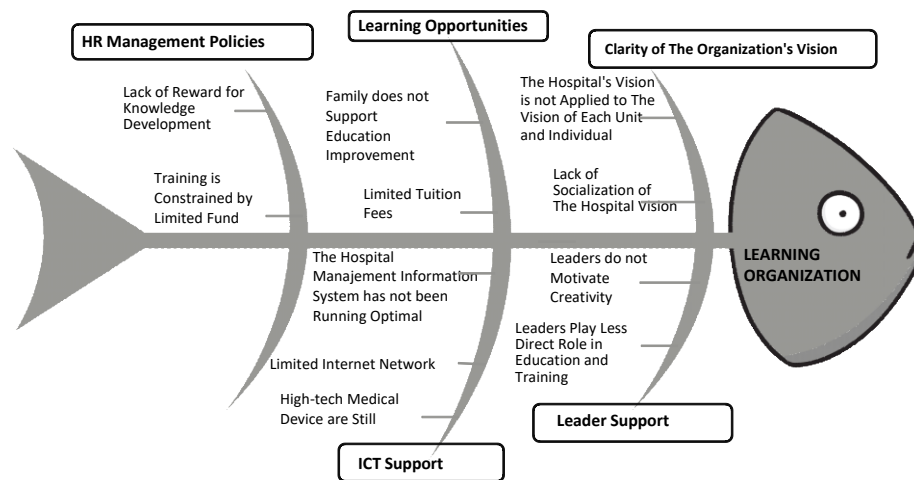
HR Management Policies

Learning Opportunities

Clarity of The Organization's Vision

Lack of Reward for Knowledge Development

Family does not Support Education Improvement

The Hospital's Vision is not Applied to The Vision of Each Unit and Individual

Training is Constrained by Limited Fund

Limited Tuition Fees

Lack of Socialization of The Hospital Vision

The Hospital Manajement Information System has not been Running Optimal

Leaders do not Motivate Creativity

LEARNING ORGANIZATION

Leaders Play Less Direct Role in Education and Training

Limited Internet Network

High-tech Medical Device are Still

Leader Support

ICT Support